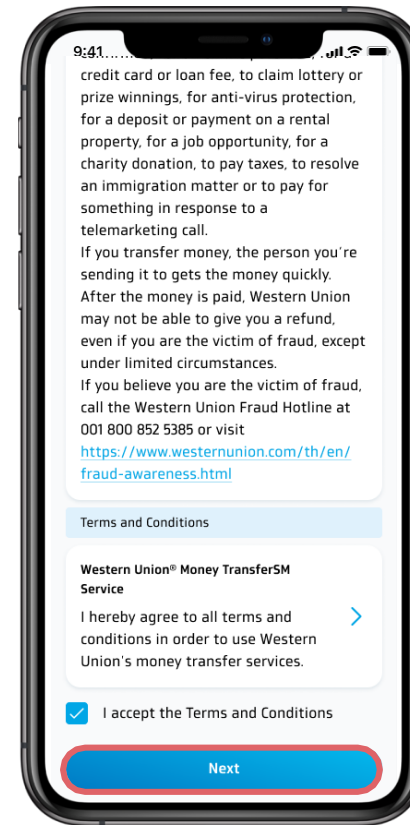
9:41

credit card or loan fee, to claim lottery or prize winnings, for anti-virus protection, for a deposit or payment on a rental property, for a job opportunity, for a charity donation, to pay taxes, to resolve an immigration matter or to pay for something in response to a telemarketing call.
If you transfer money, the person you're sending it to gets the money quickly. After the money is paid, Western Union may not be able to give you a refund, even if you are the victim of fraud, except under limited circumstances.
If you believe you are the victim of fraud, call the Western Union Fraud Hotline at 001 800 852 5385 or visit https://www.westernunion.com/th/en/fraud-awareness.html

Terms and Conditions

Western Union® Money TransferSM Service

I hereby agree to all terms and conditions in order to use Western Union's money transfer services.

I accept the Terms and Conditions

Next